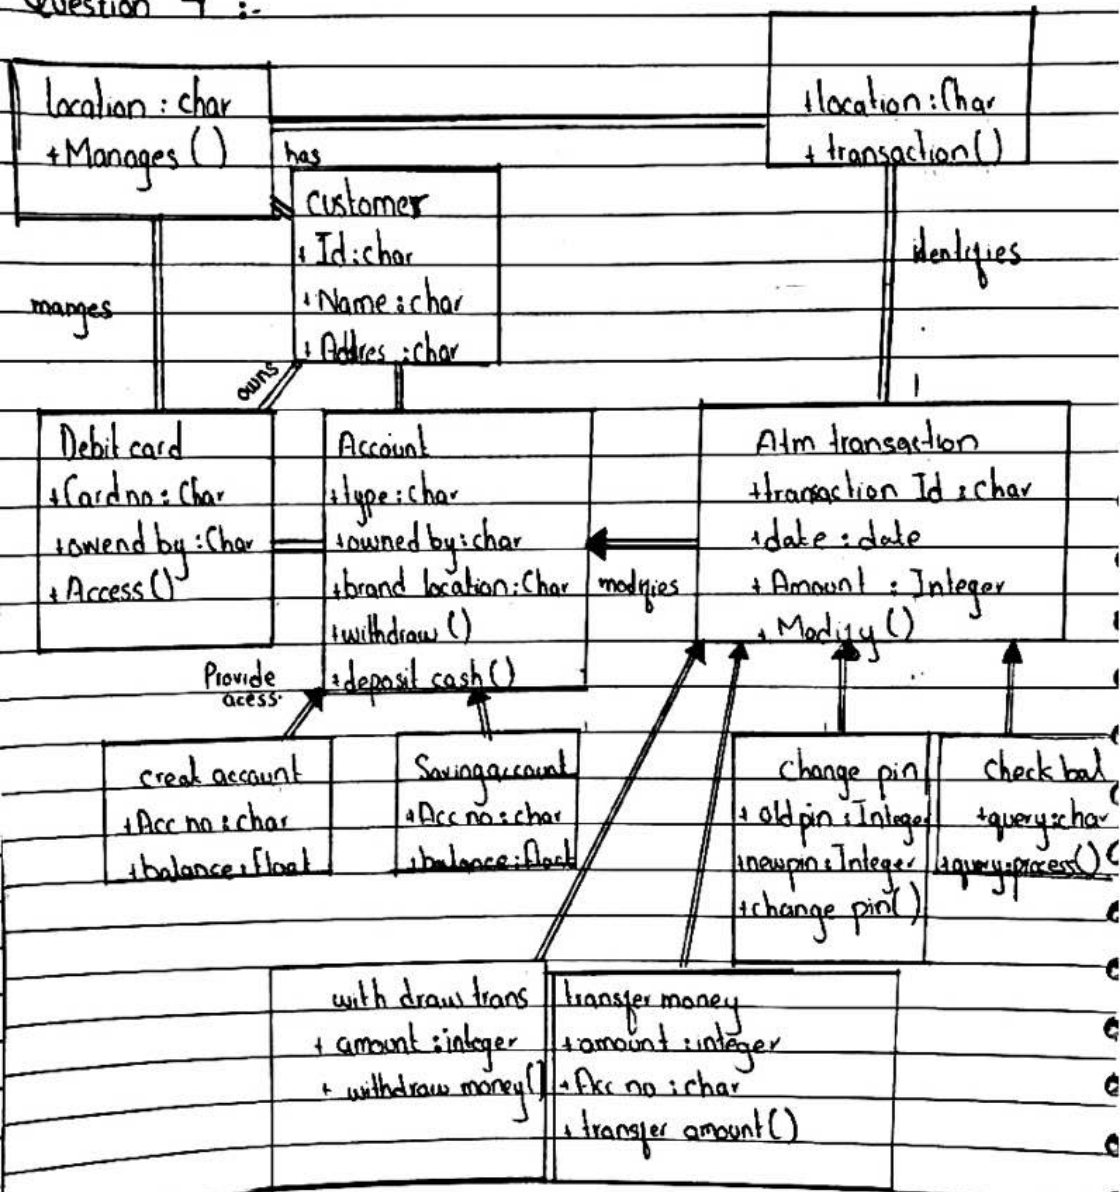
Question 7 :-

location : char
+ Manages ( )

+location : Char
+ transaction( )

has

customer
+ Id : char
+ Name : char
+ Addres : char

identifies

manges

owns

Debit card
+ Cardno : Char
+ owend by : Char
+ Access ( )

Account
+ type : char
+ owned by : char
+ brand location : Char
+ withdraw ( )
+ deposit cash ( )

modifies

Atm transaction
+ transaction Id : char
+ date : date
+ Amount : Integer
+ Modify ( )

Provide acess

creat account
+ Acc no : char
+ balance : Float

Saving account
+ Acc no : char
+ balance : Float

Change pin
+ old pin : Integer
+ newpin : Integer
+ change pin( )

Check bal
+ query : char
+ query : process( )

with draw trans
+ amount : integer
+ withdraw money( )

transfer money
+ amount : integer
+ Acc no : char
+ transfer amount( )